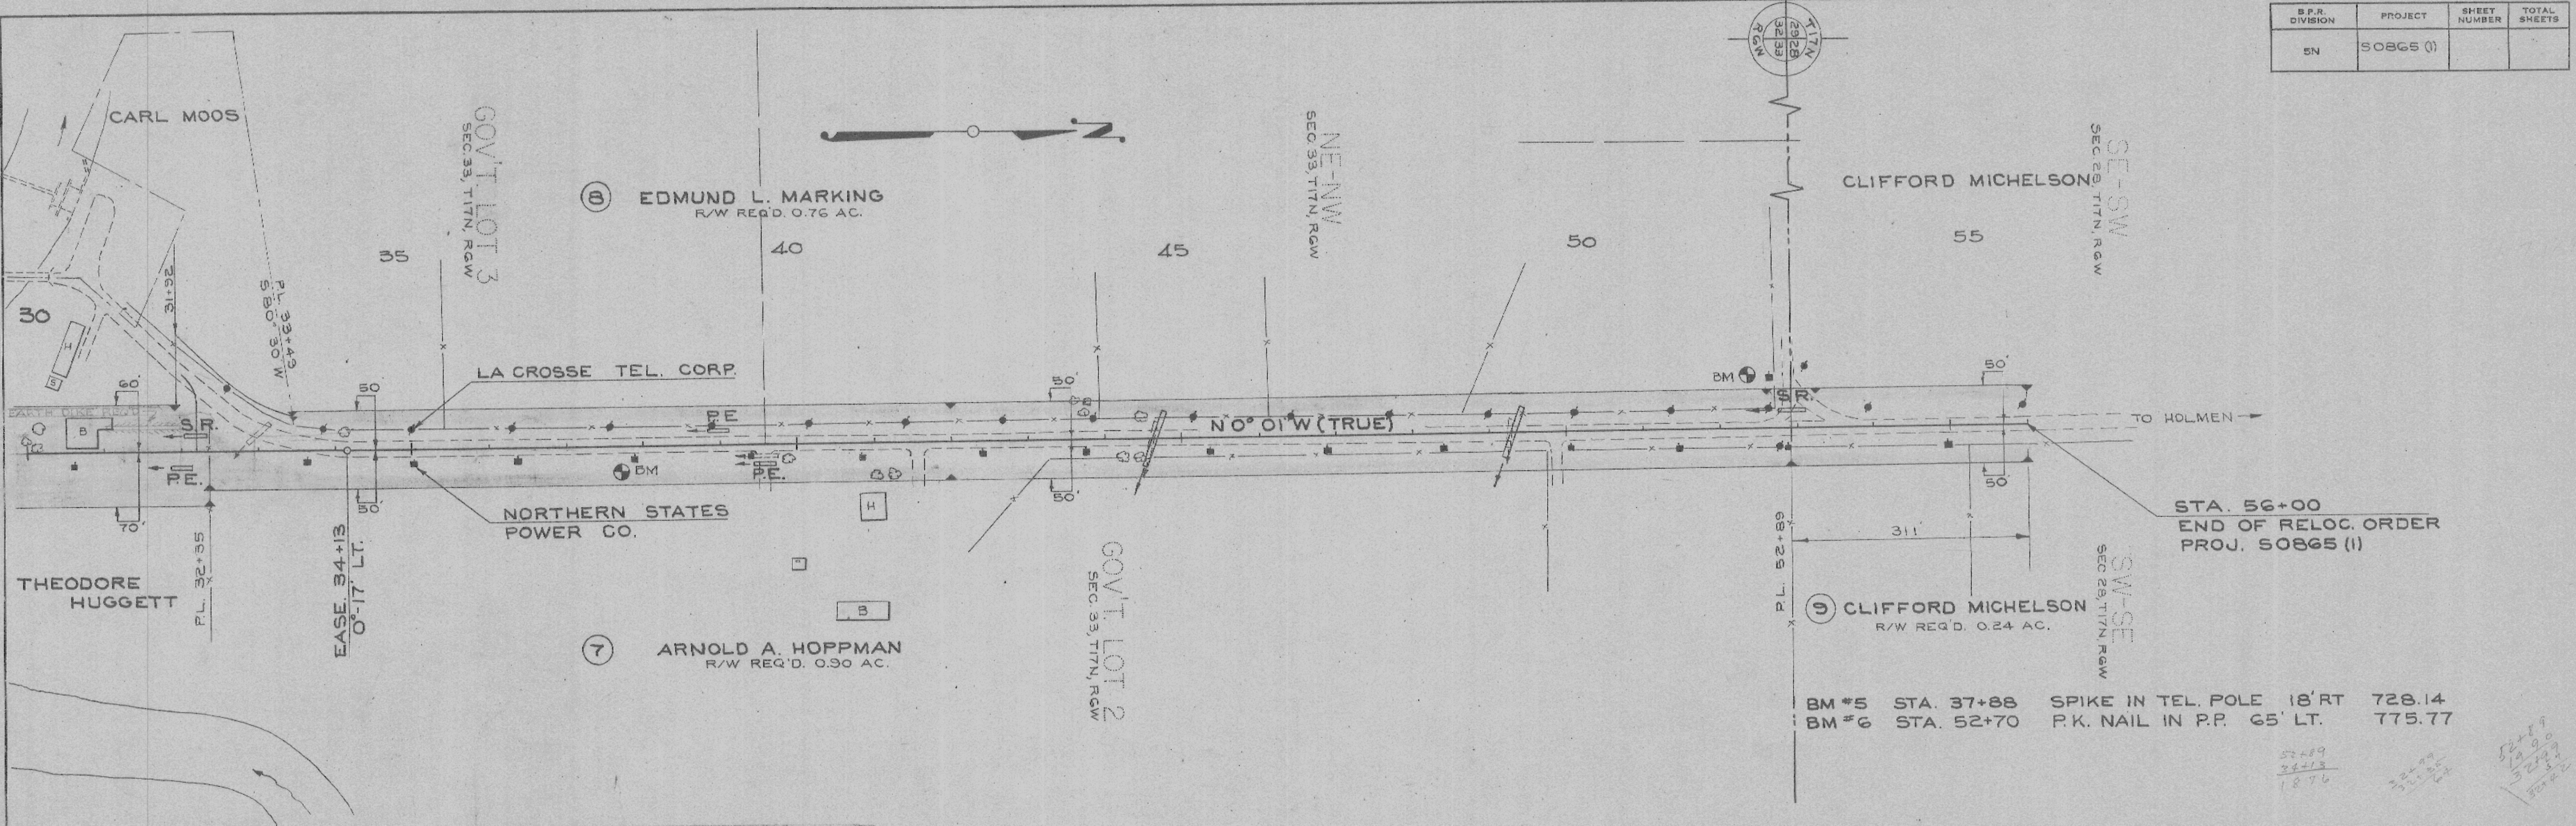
| B.P.R. DIVISION | PROJECT | SHEET NUMBER | TOTAL SHEETS |
|---|---|---|---|
| 5N | S0865 (1) | | |

T17N R6W 29 28 32 33

CARL MOOS

GOV'T. LOT 3
SEC. 33, T17N, R6W

8 EDMUND L. MARKING
R/W REQ'D. 0.76 AC.

NE-NW
SEC. 33, T17N, R6W

CLIFFORD MICHELSON

SE-SW
SEC. 28, T17N, R6W

35 40 45 50 55

30

31+92

P.L. 33+43
S 80° 30' W

LA CROSSE TEL. CORP.

60'

50

50'

BM

50'

S.R.

P.E.

N 0° 01' W (TRUE)

TO HOLMEN

S.R.

P.E.

BM

P.E.

50

50'

50

70'

NORTHERN STATES
POWER CO.

P.L. 32+55

EASE. 34+13
0°-17' LT.

GOV'T. LOT 2
SEC. 33, T17N, R6W

P.L. 52+89

311'

STA. 56+00
END OF RELOC. ORDER
PROJ. S0865 (1)

SW-SE
SEC. 28, T17N, R6W

THEODORE
HUGGETT

7 ARNOLD A. HOPPMAN
R/W REQ'D. 0.90 AC.

9 CLIFFORD MICHELSON
R/W REQ'D. 0.24 AC.

BM #5 STA. 37+88 SPIKE IN TEL. POLE 18' RT 728.14
BM #6 STA. 52+70 P.K. NAIL IN P.P. 65' LT. 775.77

52+89
34+13
18 76

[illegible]